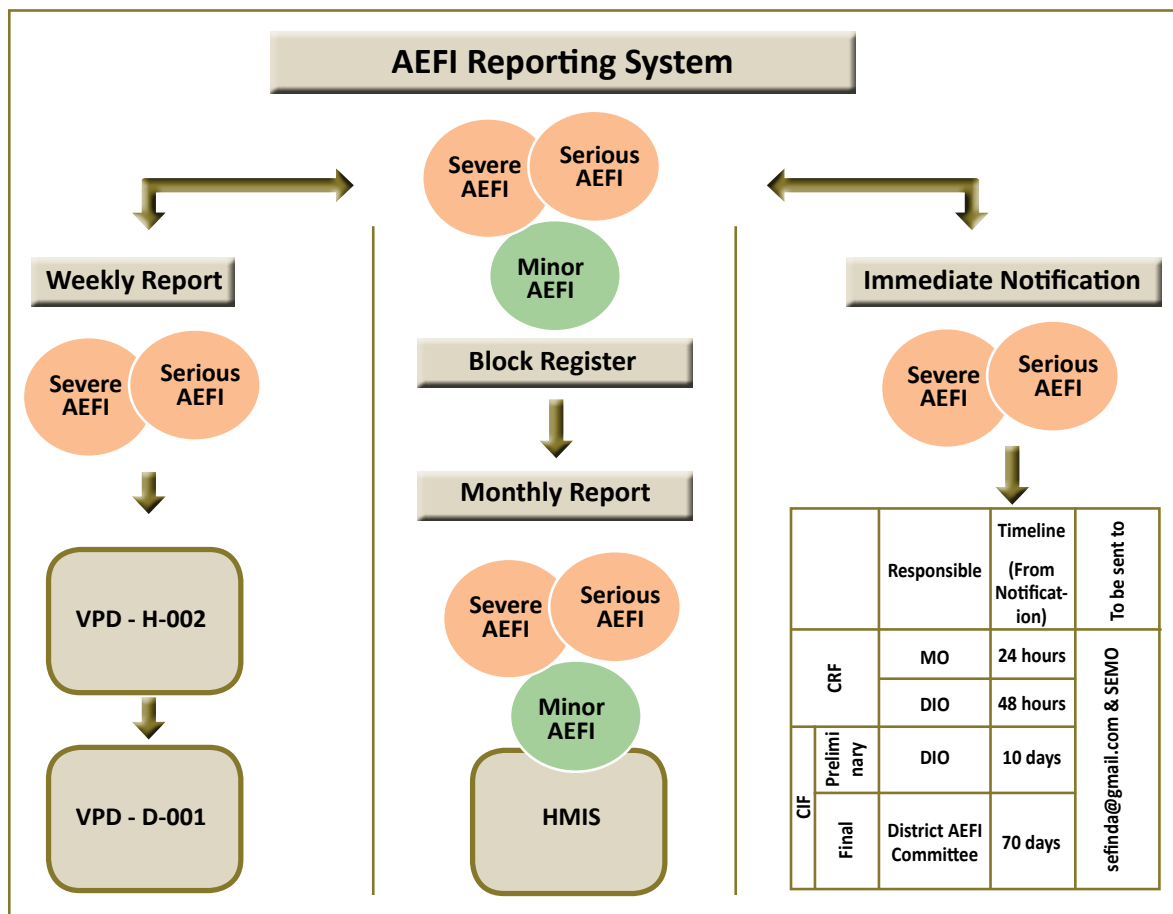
AEFI Reporting System

Severe AEFI

Serious AEFI

Minor AEFI

Weekly Report

Severe AEFI

Serious AEFI

VPD - H-002

VPD - D-001

Block Register

Monthly Report

Severe AEFI

Serious AEFI

Minor AEFI

HMIS

Immediate Notification

Severe AEFI

Serious AEFI

| | | Responsible | Timeline (From Notification) | To be sent to |
|---|---|---|---|---|
| CRF | | MO | 24 hours | sefinda@gmail.com & SEMO |
| | | DIO | 48 hours | |
| CIF | Preliminary | DIO | 10 days | |
| | Final | District AEFI Committee | 70 days | |